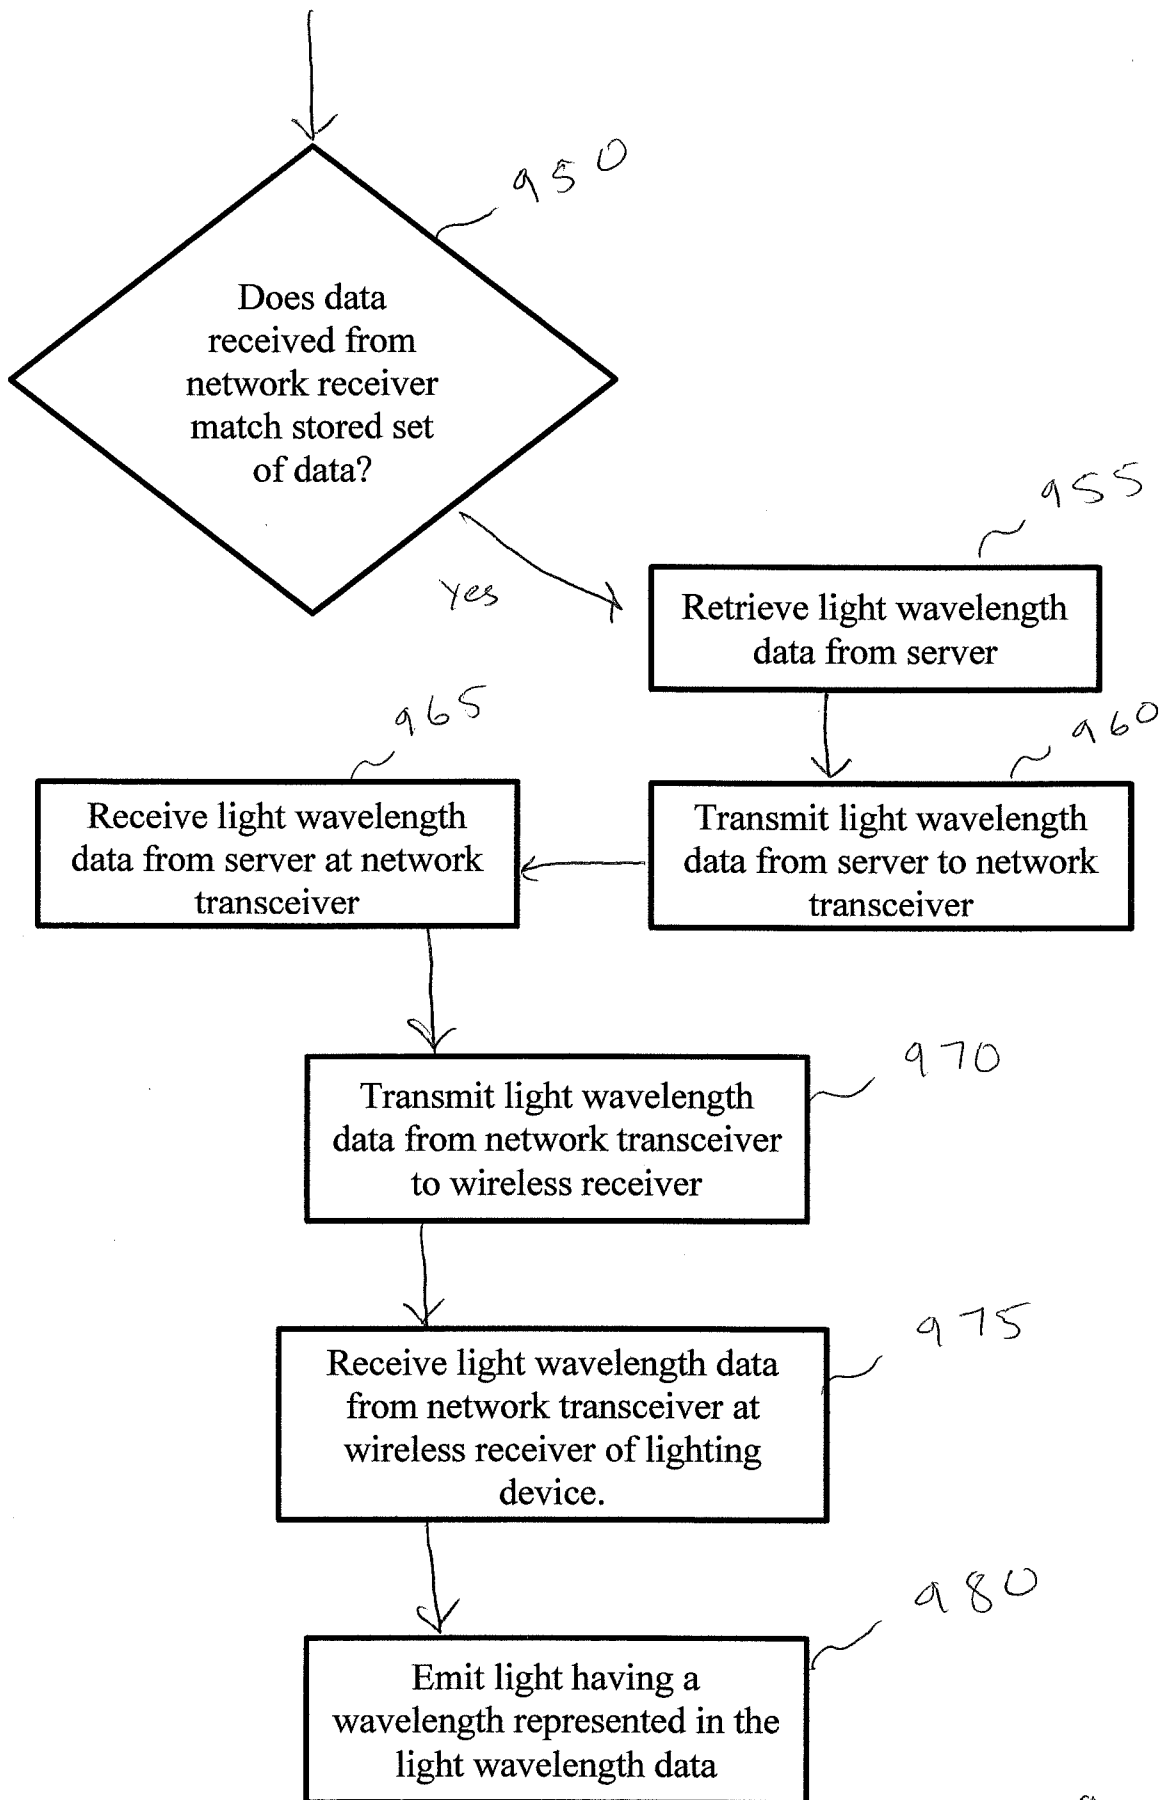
950

Does data received from network receiver match stored set of data?

955

Yes

Retrieve light wavelength data from server

965

960

Receive light wavelength data from server at network transceiver

Transmit light wavelength data from server to network transceiver

970

Transmit light wavelength data from network transceiver to wireless receiver

975

Receive light wavelength data from network transceiver at wireless receiver of lighting device.

980

Emit light having a wavelength represented in the light wavelength data